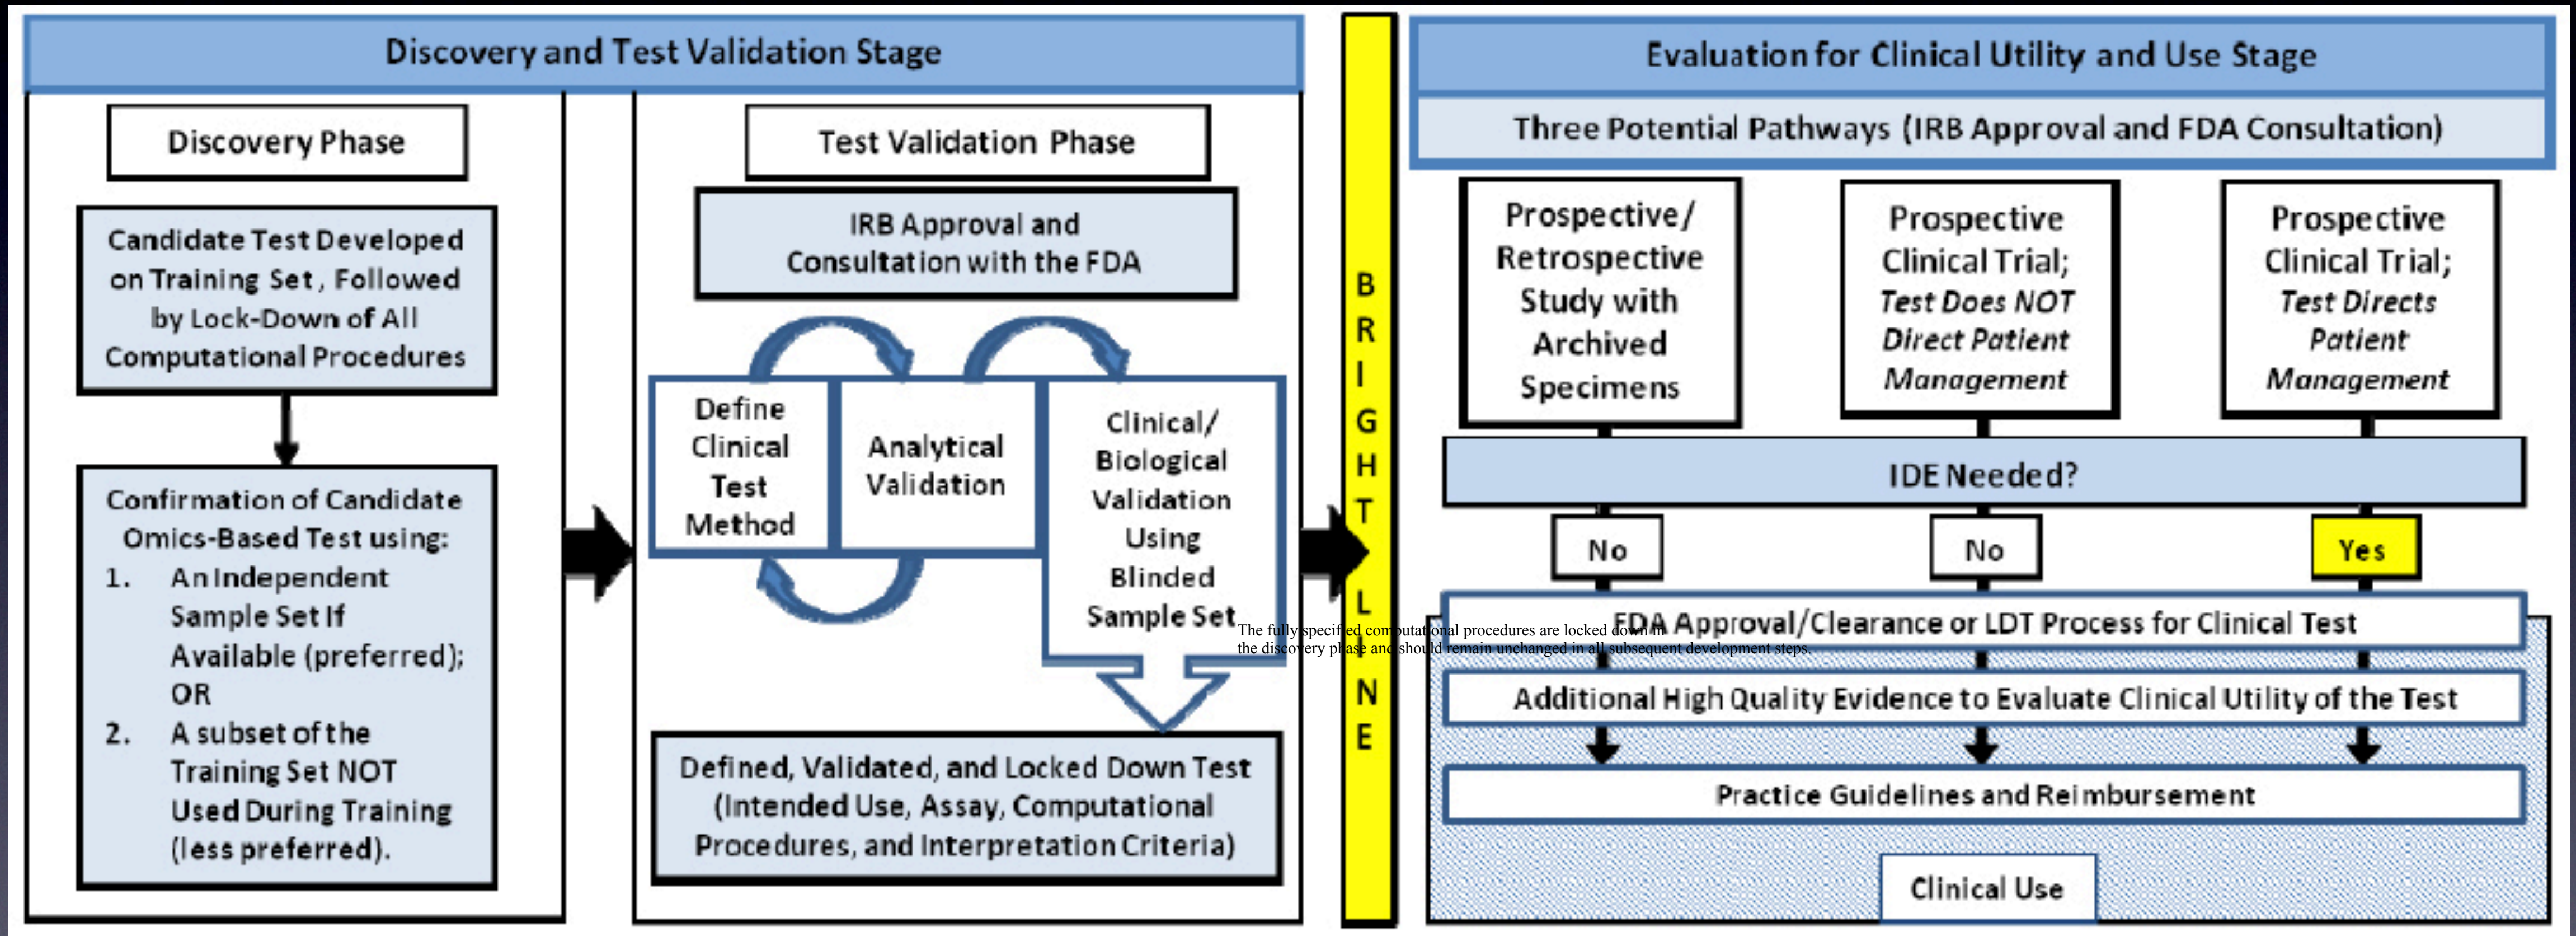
Discovery and Test Validation Stage

Discovery Phase

Candidate Test Developed on Training Set, Followed by Lock-Down of All Computational Procedures

Confirmation of Candidate Omics-Based Test using:
1. An Independent Sample Set If Available (preferred); OR
2. A subset of the Training Set NOT Used During Training (less preferred).

Test Validation Phase

IRB Approval and Consultation with the FDA

Define Clinical Test Method

Analytical Validation

Clinical/ Biological Validation Using Blinded Sample Set

Defined, Validated, and Locked Down Test (Intended Use, Assay, Computational Procedures, and Interpretation Criteria)

BRIGHT LINE

The fully specified computational procedures are locked down in the discovery phase and should remain unchanged in all subsequent development steps.

Evaluation for Clinical Utility and Use Stage

Three Potential Pathways (IRB Approval and FDA Consultation)

Prospective/ Retrospective Study with Archived Specimens

Prospective Clinical Trial; Test Does NOT Direct Patient Management

Prospective Clinical Trial; Test Directs Patient Management

IDE Needed?

No

No

Yes

FDA Approval/Clearance or LDT Process for Clinical Test

Additional High Quality Evidence to Evaluate Clinical Utility of the Test

Practice Guidelines and Reimbursement

Clinical Use